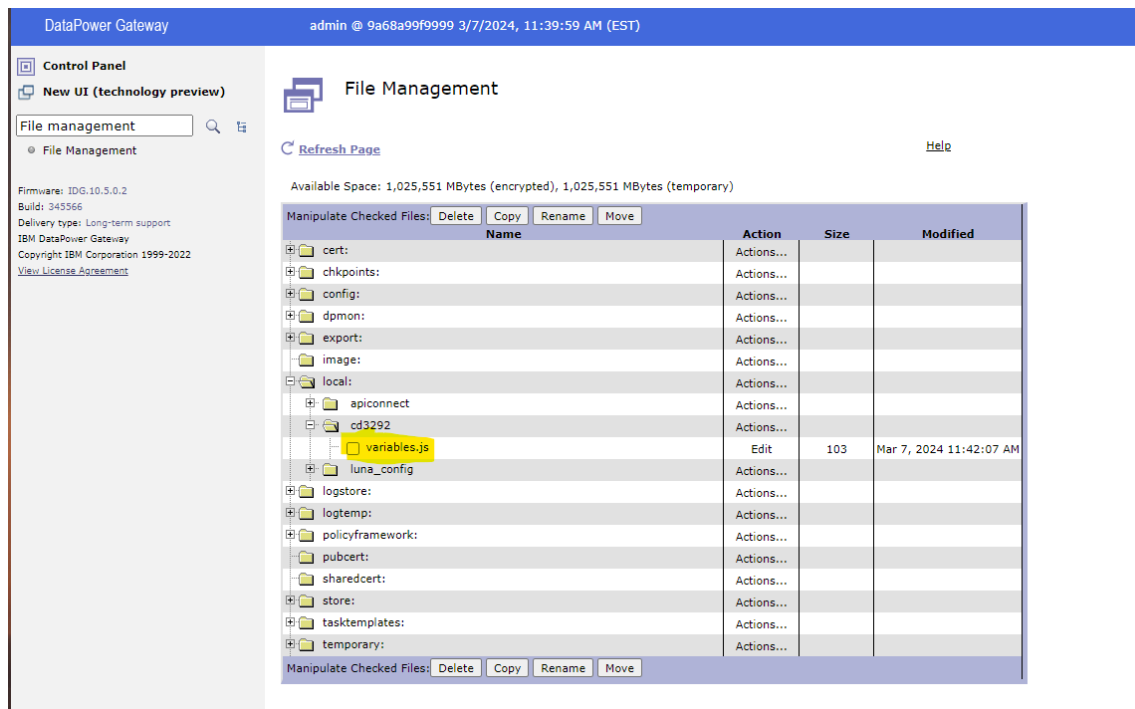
DataPower Gateway admin @ 9a68a99f9999 3/7/2024, 11:39:59 AM (EST)

Control Panel
New UI (technology preview)
File management
File Management

Firmware: IDG.10.5.0.2
Build: 345566
Delivery type: Long-term support
IBM DataPower Gateway
Copyright IBM Corporation 1999-2022
View License Agreement

File Management

Refresh Page
Help

Available Space: 1,025,551 MBytes (encrypted), 1,025,551 MBytes (temporary)

Manipulate Checked Files: Delete Copy Rename Move

| Name | Action | Size | Modified |
|---|---|---|---|
| cert: | Actions... | | |
| chkpoints: | Actions... | | |
| config: | Actions... | | |
| dpmon: | Actions... | | |
| export: | Actions... | | |
| image: | Actions... | | |
| local: | Actions... | | |
| apiconnect | Actions... | | |
| cd3292 | Actions... | | |
| variables.js | Edit | 103 | Mar 7, 2024 11:42:07 AM |
| luna_config | Actions... | | |
| logstore: | Actions... | | |
| logtemp: | Actions... | | |
| policyframework: | Actions... | | |
| pubcert: | Actions... | | |
| sharedcert: | Actions... | | |
| store: | Actions... | | |
| tasktemplates: | Actions... | | |
| temporary: | Actions... | | |

Manipulate Checked Files: Delete Copy Rename Move